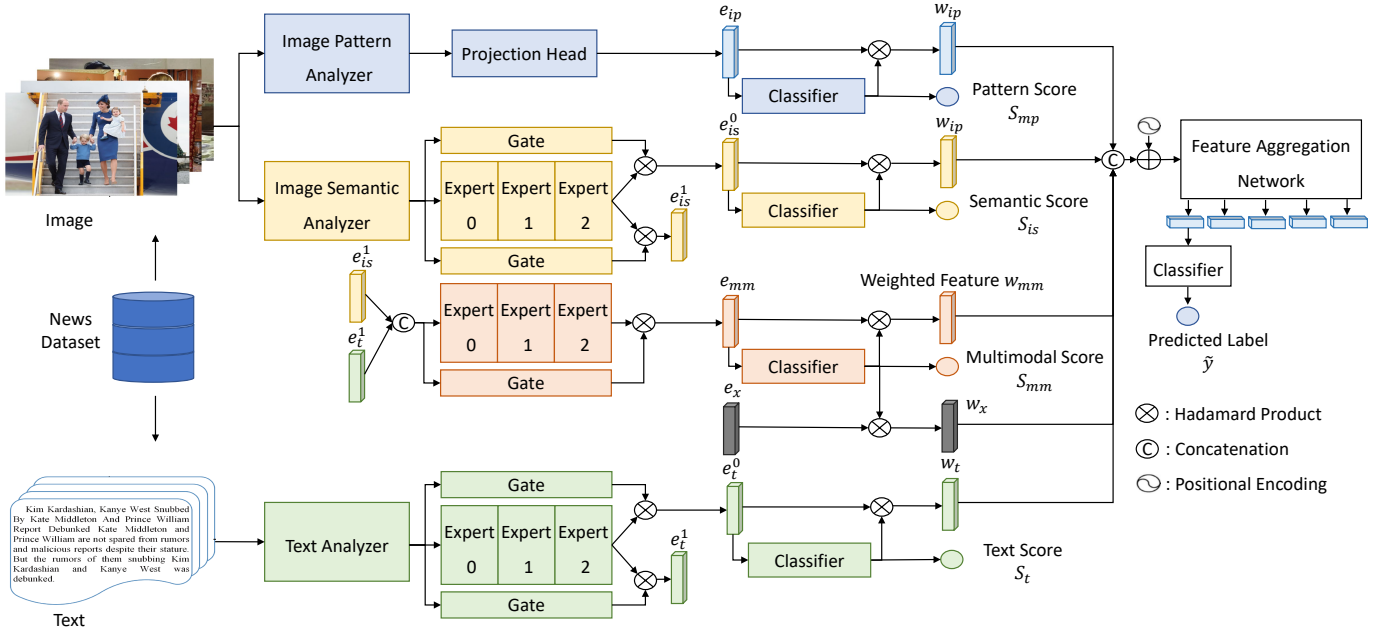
Image

News Dataset

Kim Kardashian, Kanye West Snubbed By Kate Middleton And Prince William Report Debunked Kate Middleton and Prince William are not spared from rumors and malicious reports despite their stature. But the rumors of them snubbing Kim Kardashian and Kanye West was debunked.

Text

Image Pattern Analyzer

Projection Head

$e_{ip}$

Classifier

$w_{ip}$

Pattern Score $S_{mp}$

Image Semantic Analyzer

Gate

Expert 0 | Expert 1 | Expert 2

Gate

$e_{is}^0$

$e_{is}^1$

Classifier

$w_{ip}$

Semantic Score $S_{is}$

$e_{is}^1$

$e_t^1$

C

Expert 0 | Expert 1 | Expert 2

Gate

$e_{mm}$

Classifier

Weighted Feature $w_{mm}$

Multimodal Score $S_{mm}$

$e_x$

$w_x$

Text Analyzer

Gate

Expert 0 | Expert 1 | Expert 2

Gate

$e_t^0$

$e_t^1$

Classifier

$w_t$

Text Score $S_t$

C

Feature Aggregation Network

Classifier

Predicted Label $\tilde{y}$

: Hadamard Product

C : Concatenation

: Positional Encoding